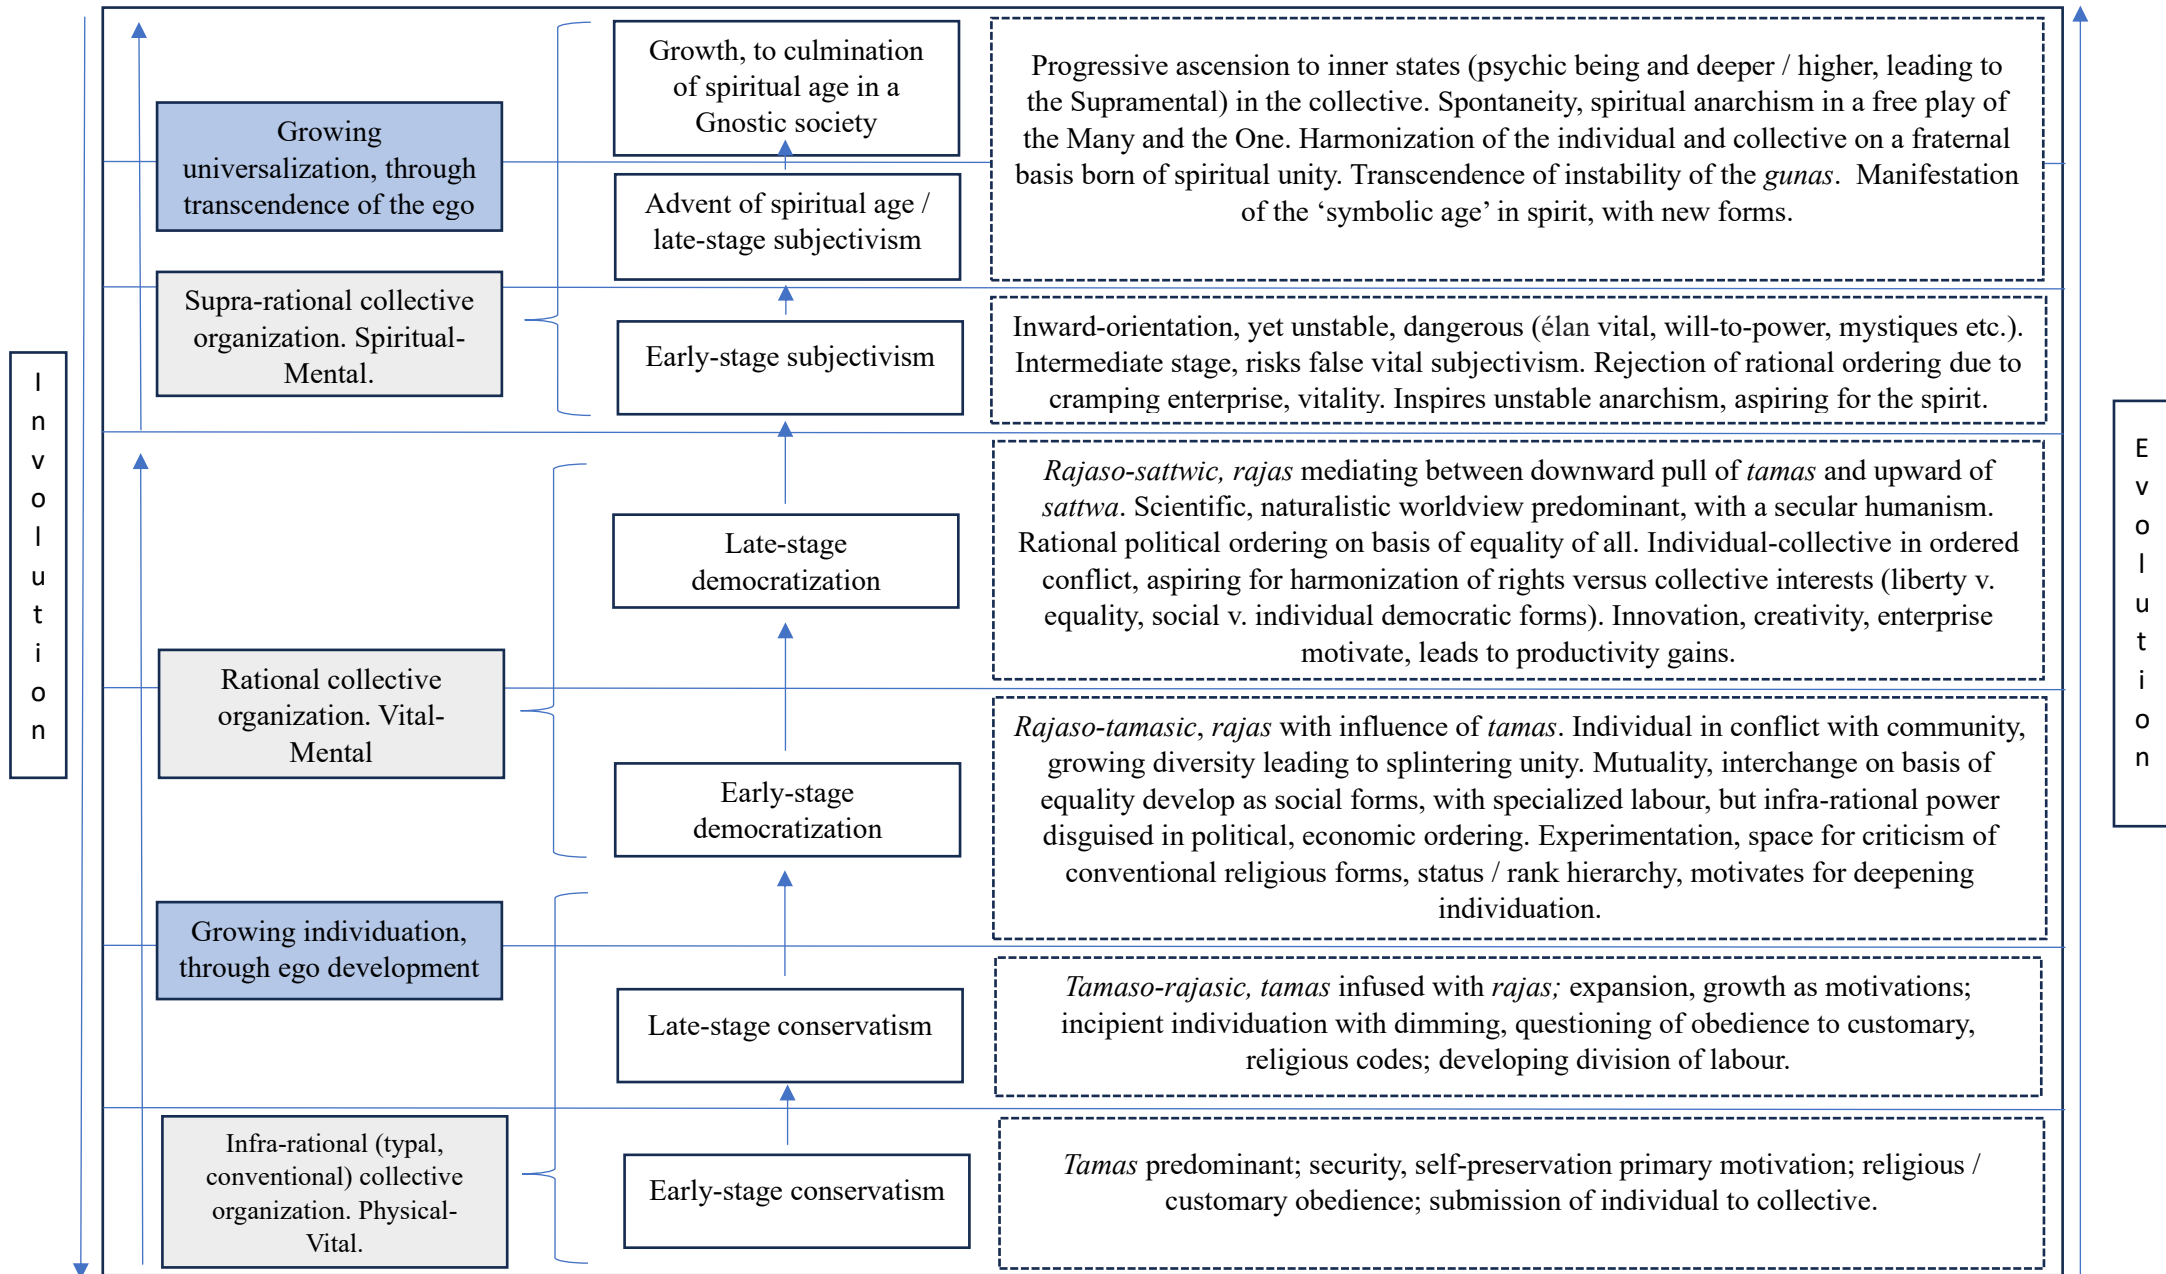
Involution

Growing universalization, through transcendence of the ego

Growth, to culmination of spiritual age in a Gnostic society

Progressive ascension to inner states (psychic being and deeper / higher, leading to the Supramental) in the collective. Spontaneity, spiritual anarchism in a free play of the Many and the One. Harmonization of the individual and collective on a fraternal basis born of spiritual unity. Transcendence of instability of the *gunas*. Manifestation of the 'symbolic age' in spirit, with new forms.

Advent of spiritual age / late-stage subjectivism

Supra-rational collective organization. Spiritual-Mental.

Early-stage subjectivism

Inward-orientation, yet unstable, dangerous (élan vital, will-to-power, mystiques etc.). Intermediate stage, risks false vital subjectivism. Rejection of rational ordering due to cramping enterprise, vitality. Inspires unstable anarchism, aspiring for the spirit.

Late-stage democratization

*Rajaso-sattwic, rajas* mediating between downward pull of *tamas* and upward of *sattwa*. Scientific, naturalistic worldview predominant, with a secular humanism. Rational political ordering on basis of equality of all. Individual-collective in ordered conflict, aspiring for harmonization of rights versus collective interests (liberty v. equality, social v. individual democratic forms). Innovation, creativity, enterprise motivate, leads to productivity gains.

Rational collective organization. Vital-Mental

Early-stage democratization

*Rajaso-tamasic*, *rajas* with influence of *tamas*. Individual in conflict with community, growing diversity leading to splintering unity. Mutuality, interchange on basis of equality develop as social forms, with specialized labour, but infra-rational power disguised in political, economic ordering. Experimentation, space for criticism of conventional religious forms, status / rank hierarchy, motivates for deepening individuation.

Growing individuation, through ego development

Late-stage conservatism

*Tamaso-rajasic, tamas* infused with *rajas;* expansion, growth as motivations; incipient individuation with dimming, questioning of obedience to customary, religious codes; developing division of labour.

Infra-rational (typal, conventional) collective organization. Physical-Vital.

Early-stage conservatism

*Tamas* predominant; security, self-preservation primary motivation; religious / customary obedience; submission of individual to collective.

Evolution